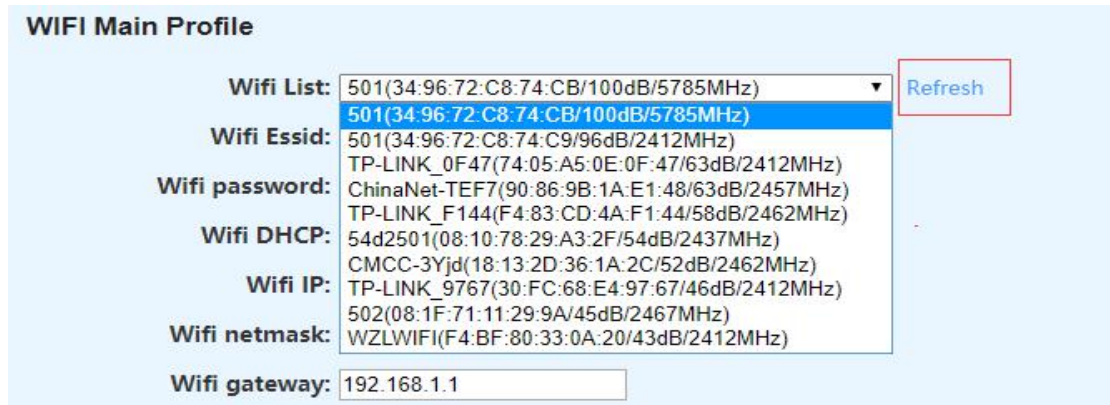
WIFI Main Profile

Wifi List: 501(34:96:72:C8:74:CB/100dB/5785MHz)

Refresh

501(34:96:72:C8:74:CB/100dB/5785MHz)
501(34:96:72:C8:74:C9/96dB/2412MHz)
TP-LINK_0F47(74:05:A5:0E:0F:47/63dB/2412MHz)
ChinaNet-TEF7(90:86:9B:1A:E1:48/63dB/2457MHz)
TP-LINK_F144(F4:83:CD:4A:F1:44/58dB/2462MHz)
54d2501(08:10:78:29:A3:2F/54dB/2437MHz)
CMCC-3Yjd(18:13:2D:36:1A:2C/52dB/2462MHz)
TP-LINK_9767(30:FC:68:E4:97:67/46dB/2412MHz)
502(08:1F:71:11:29:9A/45dB/2467MHz)
WZLWIFI(F4:BF:80:33:0A:20/43dB/2412MHz)

Wifi Essid:

Wifi password:

Wifi DHCP:

Wifi IP:

Wifi netmask:

Wifi gateway: 192.168.1.1